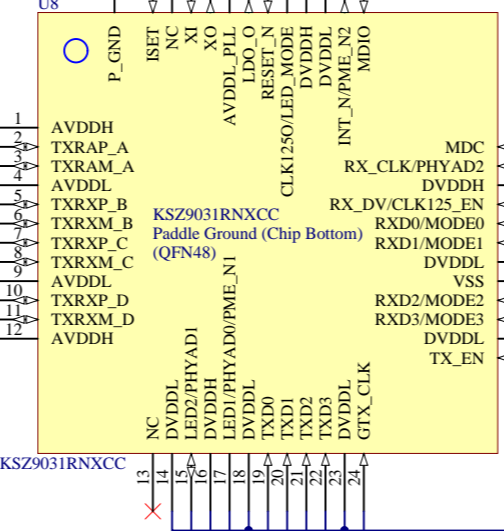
U8

P_GND
ISET
NC
XI
XO
AVDDL_PLL
LDO_O
RESET_N
CLK125O/LED_MODE
DVDDH
DVDDL
INT_N/PME_N2
MDIO

1 AVDDH
2 TXRAP_A
3 TXRAM_A
4 AVDDL
5 TXRXP_B
6 TXRXM_B
7 TXRXP_C
8 TXRXM_C
9 AVDDL
10 TXRXP_D
11 TXRXM_D
12 AVDDH

MDC
RX_CLK/PHYAD2
DVDDH
RX_DV/CLK125_EN
RXD0/MODE0
RXD1/MODE1
DVDDL
VSS
RXD2/MODE2
RXD3/MODE3
DVDDL
TX_EN

KSZ9031RNXCC
Paddle Ground (Chip Bottom)
(QFN48)

NC 13
DVDDL 14
LED2/PHYAD1 15
DVDDH 16
LED1/PHYAD0/PME_N1 17
DVDDL 18
TXD0 19
TXD1 20
TXD2 21
TXD3 22
DVDDL 23
GTX_CLK 24

KSZ9031RNXCC